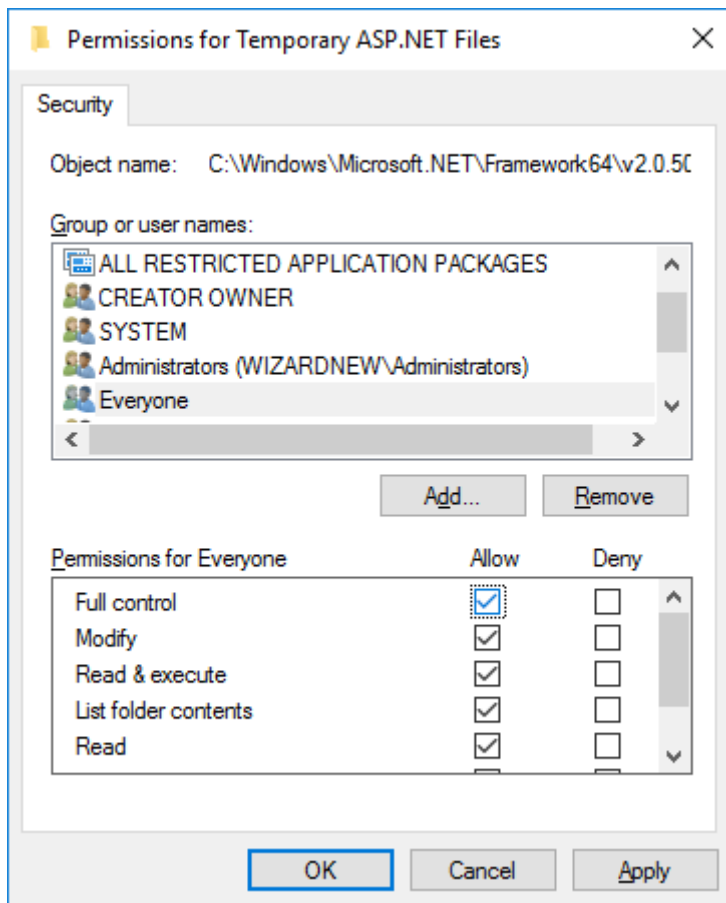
Permissions for Temporary ASP.NET Files

Security

Object name: C:\Windows\Microsoft.NET\Framework64\v2.0.50

Group or user names:

ALL RESTRICTED APPLICATION PACKAGES
CREATOR OWNER
SYSTEM
Administrators (WIZARDNEW\Administrators)
Everyone

Add...
Remove

| Permissions for Everyone | Allow | Deny |
|---|---|---|
| Full control | ☑ | ☐ |
| Modify | ☑ | ☐ |
| Read & execute | ☑ | ☐ |
| List folder contents | ☑ | ☐ |
| Read | ☑ | ☐ |

OK
Cancel
Apply